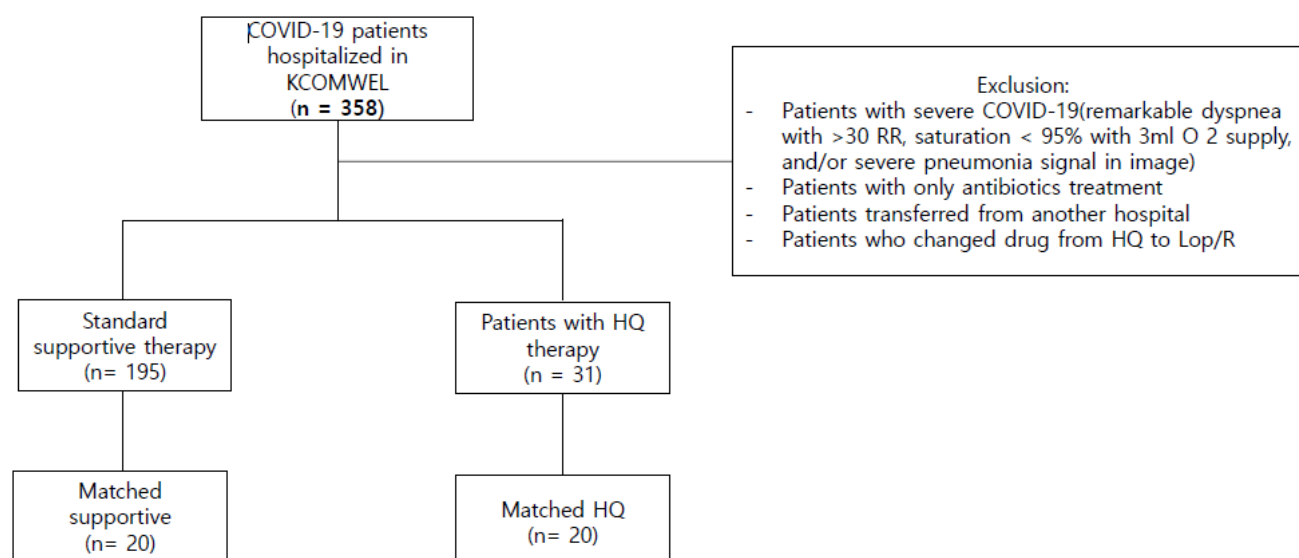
COVID-19 patients hospitalized in KCOMWEL
(n = 358)

Exclusion:
- Patients with severe COVID-19(remarkable dyspnea with >30 RR, saturation < 95% with 3ml O 2 supply, and/or severe pneumonia signal in image)
- Patients with only antibiotics treatment
- Patients transferred from another hospital
- Patients who changed drug from HQ to Lop/R

Standard supportive therapy
(n= 195)

Patients with HQ therapy
(n = 31)

Matched supportive
(n= 20)

Matched HQ
(n= 20)